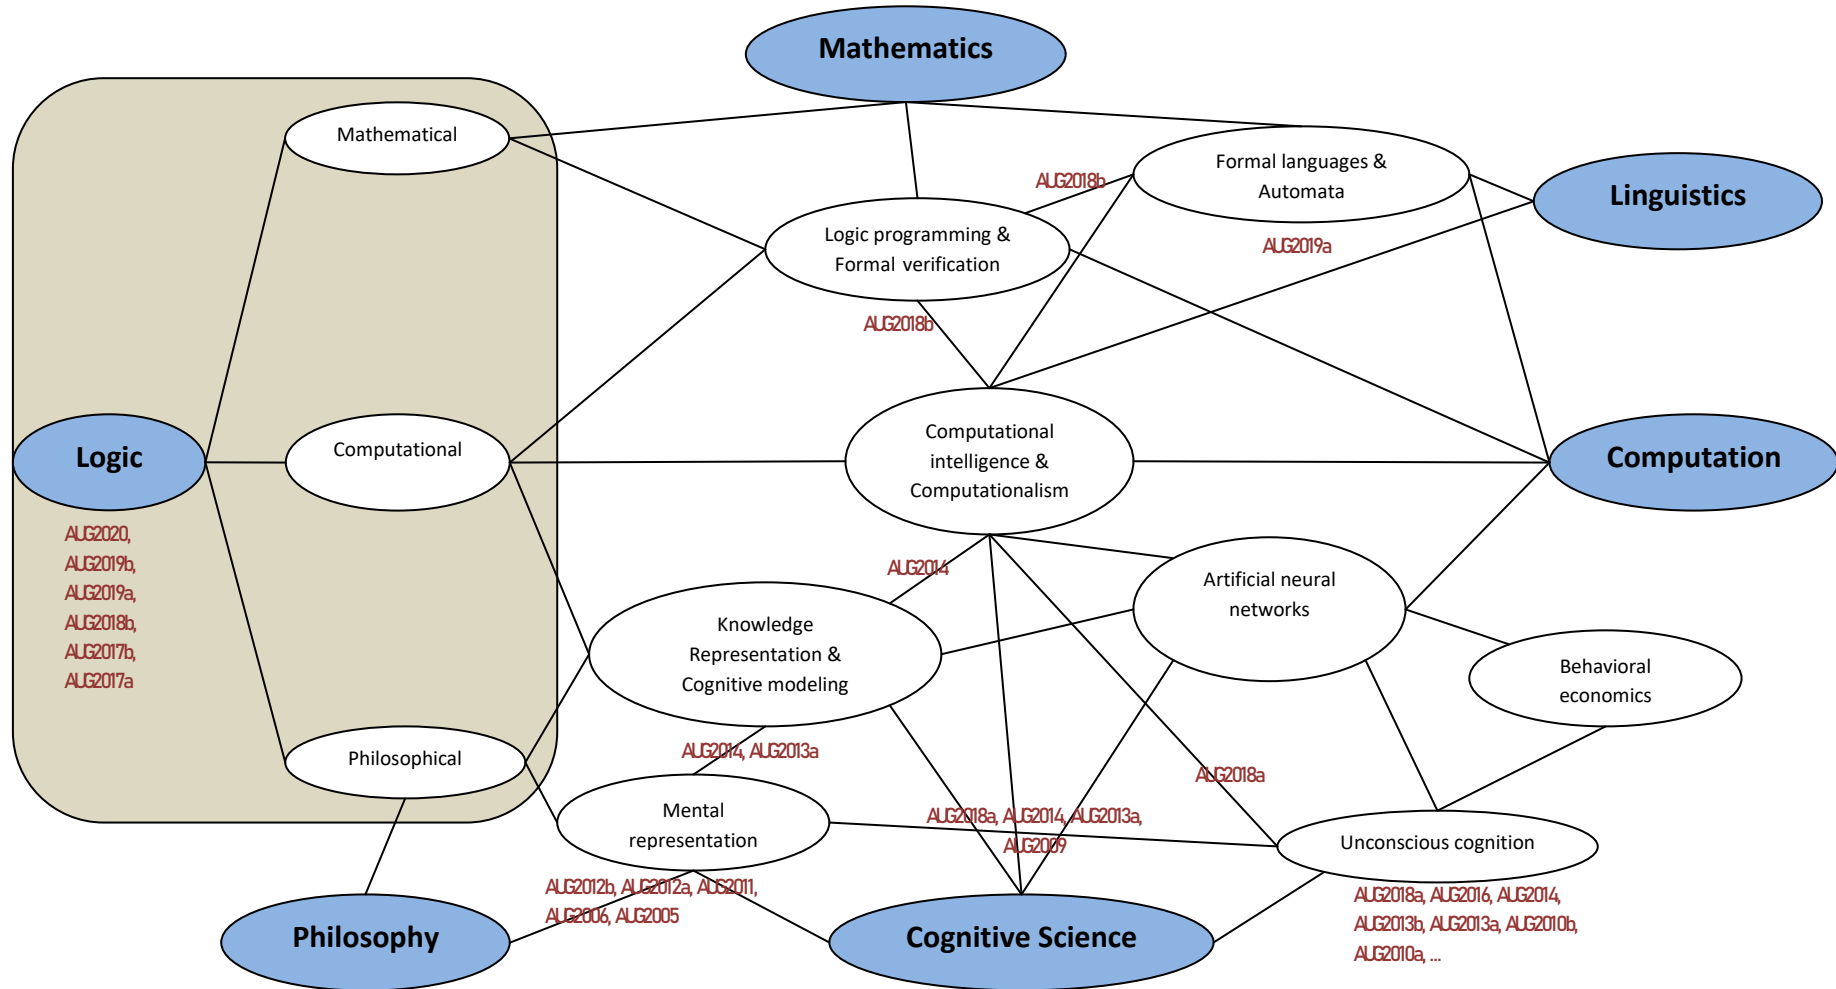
Mathematics

Mathematical

Formal languages & Automata

Linguistics

AUG2018b

Logic programming & Formal verification

AUG2019a

AUG2018b

Logic

Computational

Computational intelligence & Computationalism

Computation

AUG2020, AUG2019b, AUG2019a, AUG2018b, AUG2017b, AUG2017a

AUG2014

Artificial neural networks

Knowledge Representation & Cognitive modeling

Behavioral economics

AUG2014, AUG2013a

Philosophical

Mental representation

AUG2018a

AUG2018a, AUG2014, AUG2013a, AUG2009

Unconscious cognition

AUG2012b, AUG2012a, AUG2011, AUG2006, AUG2005

AUG2018a, AUG2016, AUG2014, AUG2013b, AUG2013a, AUG2010b, AUG2010a, ...

Philosophy

Cognitive Science